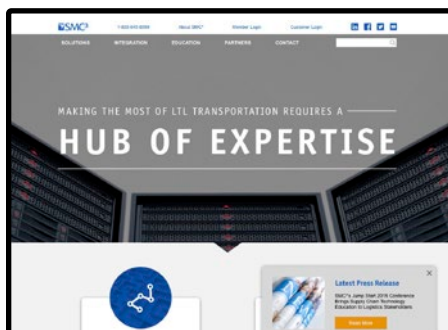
SMC³ 1-800-845-8090 About SMC³ Member Login Customer Login

SOLUTIONS INTEGRATION EDUCATION PARTNERS CONTACT

MAKING THE MOST OF LTL TRANSPORTATION REQUIRES A

HUB OF EXPERTISE

Latest Press Release

SMC³'s Jump Start 2016 Conference Brings Supply Chain Technology Education to Logistics Stakeholders

Read More